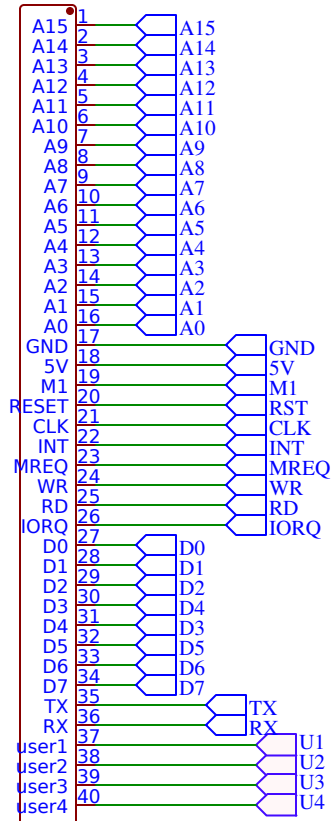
A15 1 A15
A14 2 A14
A13 3 A13
A12 4 A12
A11 5 A11
A10 6 A10
A9 7 A9
A8 8 A8
A7 9 A7
A6 10 A6
A5 11 A5
A4 12 A4
A3 13 A3
A2 14 A2
A1 15 A1
A0 16 A0
GND 17 GND
5V 18 5V
M1 19 M1
RESET 20 RST
CLK 21 CLK
INT 22 INT
MREQ 23 MREQ
WR 24 WR
RD 25 RD
IORQ 26 IORQ
D0 27 D0
D1 28 D1
D2 29 D2
D3 30 D4
D4 31 D3
D5 32 D5
D6 33 D6
D7 34 D7
TX 35 TX
RX 36 RX
user1 37 U1
user2 38 U2
user3 39 U3
user4 40 U4